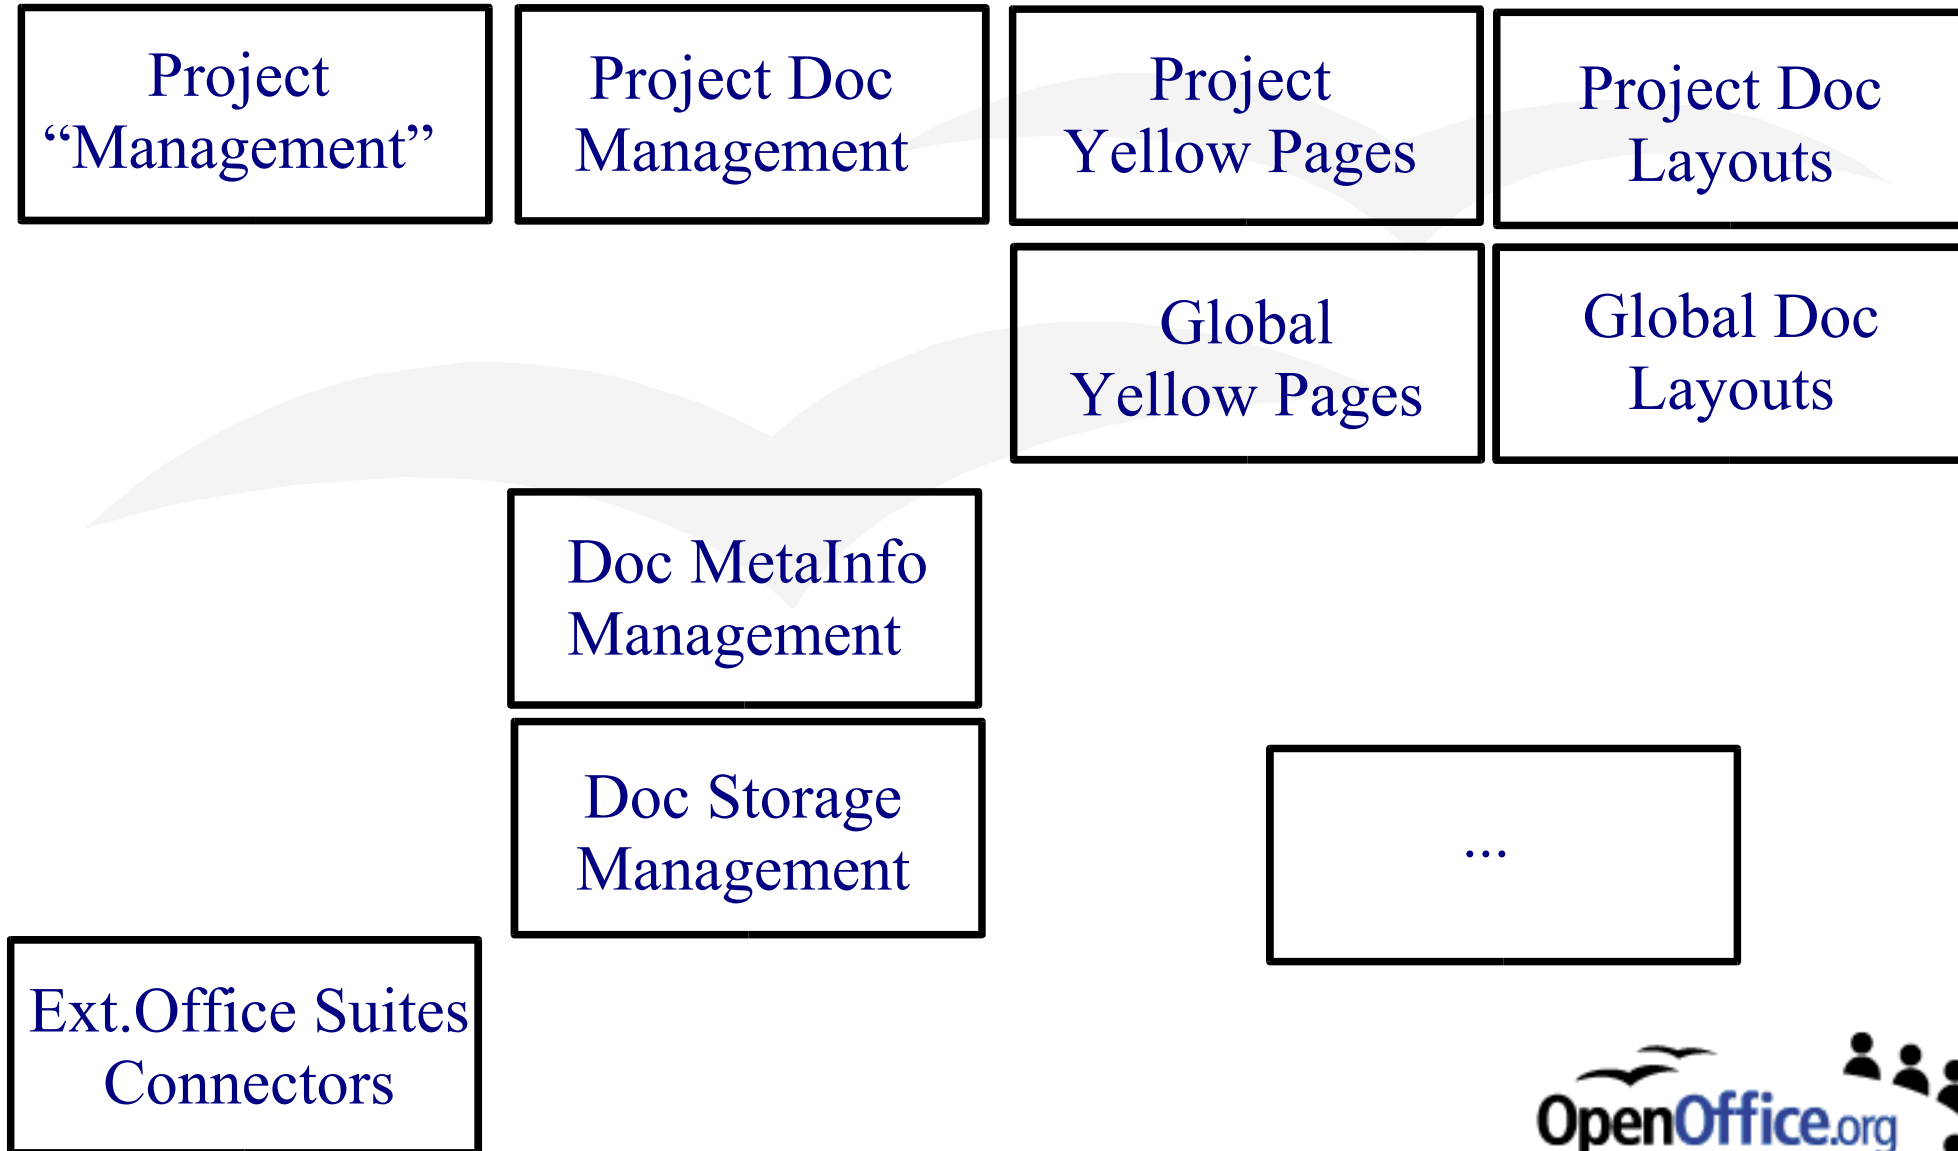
Project “Management”

Project Doc Management

Project Yellow Pages

Project Doc Layouts

Global Yellow Pages

Global Doc Layouts

Doc MetaInfo Management

Doc Storage Management

...

Ext.Office Suites Connectors

OpenOffice.org